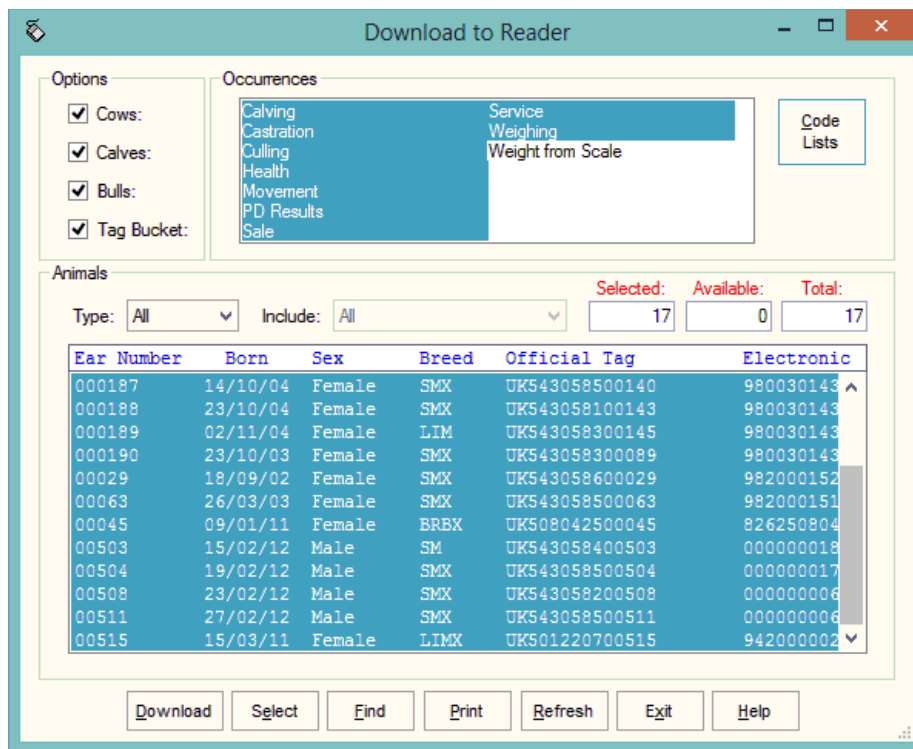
Download to Reader

Options
Cows:
Calves:
Bulls:
Tag Bucket:

Occurrences
Calving
Castration
Culling
Health
Movement
PD Results
Sale
Service
Weighing
Weight from Scale

Code Lists

Animals
Type: All
Include: All
Selected: 17
Available: 0
Total: 17

| Ear Number | Born | Sex | Breed | Official Tag | Electronic |
|---|---|---|---|---|---|
| 000187 | 14/10/04 | Female | SMX | UK543058500140 | 980030143 |
| 000188 | 23/10/04 | Female | SMX | UK543058100143 | 980030143 |
| 000189 | 02/11/04 | Female | LIM | UK543058300145 | 980030143 |
| 000190 | 23/10/03 | Female | SMX | UK543058300089 | 980030143 |
| 00029 | 18/09/02 | Female | SMX | UK543058600029 | 982000152 |
| 00063 | 26/03/03 | Female | SMX | UK543058500063 | 982000151 |
| 00045 | 09/01/11 | Female | BRBX | UK508042500045 | 826250804 |
| 00503 | 15/02/12 | Male | SM | UK543058400503 | 000000018 |
| 00504 | 19/02/12 | Male | SMX | UK543058500504 | 000000017 |
| 00508 | 23/02/12 | Male | SMX | UK543058200508 | 000000006 |
| 00511 | 27/02/12 | Male | SMX | UK543058500511 | 000000006 |
| 00515 | 15/03/11 | Female | LIMX | UK501220700515 | 942000002 |

Download Select Find Print Refresh Exit Help